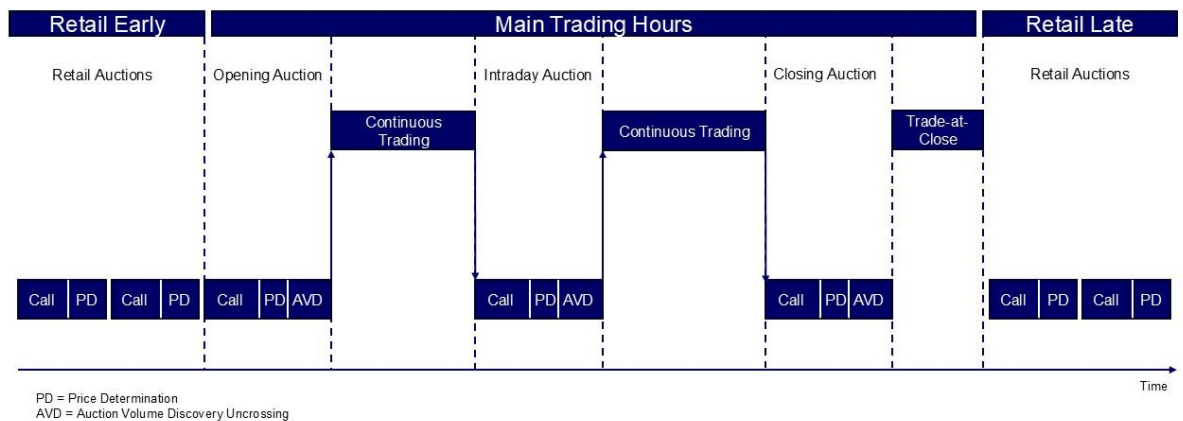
Retail Early

Main Trading Hours

Retail Late

Retail Auctions

Opening Auction

Intraday Auction

Closing Auction

Retail Auctions

Continuous Trading

Continuous Trading

Trade-at-Close

Call PD Call PD

Call PD AVD

Call PD AVD

Call PD AVD

Call PD Call PD

Time

PD = Price Determination
AVD = Auction Volume Discovery Uncrossing